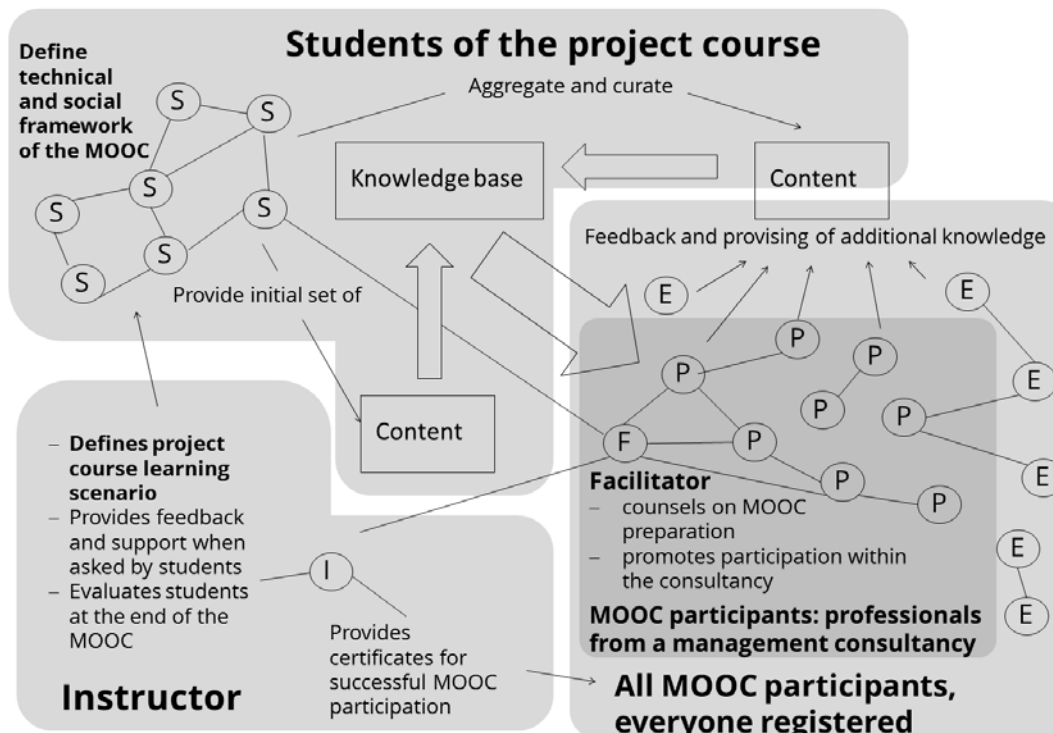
Students of the project course

Define technical and social framework of the MOOC

Aggregate and curate

S
S
S
S
S
S
S

Knowledge base

Content

Feedback and provising of additional knowledge

Provide initial set of

E
E
E
E
E
E

P
P
P
P
P
P
P
P

F

Content

– **Defines project course learning scenario**
– Provides feedback and support when asked by students
– Evaluates students at the end of the MOOC

I

Facilitator
– counsels on MOOC preparation
– promotes participation within the consultancy

MOOC participants: professionals from a management consultancy

Provides certificates for successful MOOC participation

Instructor

All MOOC participants, everyone registered